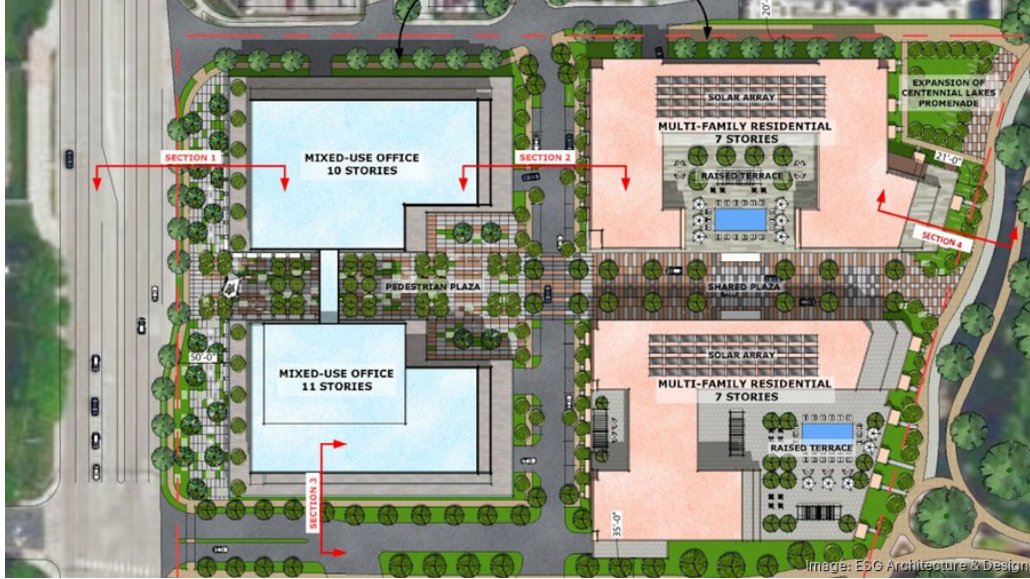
SOLAR ARRAY

EXPANSION OF CENTENNIAL LAKES PROMENADE

SECTION 1

MIXED-USE OFFICE
10 STORIES

SECTION 2

MULTI-FAMILY RESIDENTIAL
7 STORIES

RAISED TERRACE

21'-0"

SECTION 4

PEDESTRIAN PLAZA

SHARED PLAZA

50'-0"

MIXED-USE OFFICE
11 STORIES

SOLAR ARRAY

MULTI-FAMILY RESIDENTIAL
7 STORIES

RAISED TERRACE

SECTION 3

35'-0"

20'

Image: ESG Architecture & Design